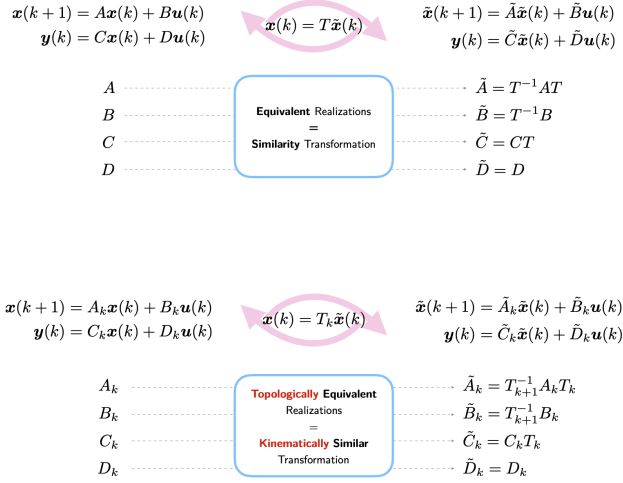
$\boldsymbol{x}(k+1) = A\boldsymbol{x}(k) + B\boldsymbol{u}(k)$
$\boldsymbol{y}(k) = C\boldsymbol{x}(k) + D\boldsymbol{u}(k)$

$\boldsymbol{x}(k) = T\tilde{\boldsymbol{x}}(k)$

$\tilde{\boldsymbol{x}}(k+1) = \tilde{A}\tilde{\boldsymbol{x}}(k) + \tilde{B}\boldsymbol{u}(k)$
$\boldsymbol{y}(k) = \tilde{C}\tilde{\boldsymbol{x}}(k) + \tilde{D}\boldsymbol{u}(k)$

$A$
$B$
$C$
$D$

Equivalent Realizations
=
Similarity Transformation

$\tilde{A} = T^{-1}AT$
$\tilde{B} = T^{-1}B$
$\tilde{C} = CT$
$\tilde{D} = D$

$\boldsymbol{x}(k+1) = A_k\boldsymbol{x}(k) + B_k\boldsymbol{u}(k)$
$\boldsymbol{y}(k) = C_k\boldsymbol{x}(k) + D_k\boldsymbol{u}(k)$

$\boldsymbol{x}(k) = T_k\tilde{\boldsymbol{x}}(k)$

$\tilde{\boldsymbol{x}}(k+1) = \tilde{A}_k\tilde{\boldsymbol{x}}(k) + \tilde{B}_k\boldsymbol{u}(k)$
$\boldsymbol{y}(k) = \tilde{C}_k\tilde{\boldsymbol{x}}(k) + \tilde{D}_k\boldsymbol{u}(k)$

$A_k$
$B_k$
$C_k$
$D_k$

Topologically Equivalent
Realizations
=
Kinematically Similar
Transformation

$\tilde{A}_k = T_{k+1}^{-1}A_kT_k$
$\tilde{B}_k = T_{k+1}^{-1}B_k$
$\tilde{C}_k = C_kT_k$
$\tilde{D}_k = D_k$